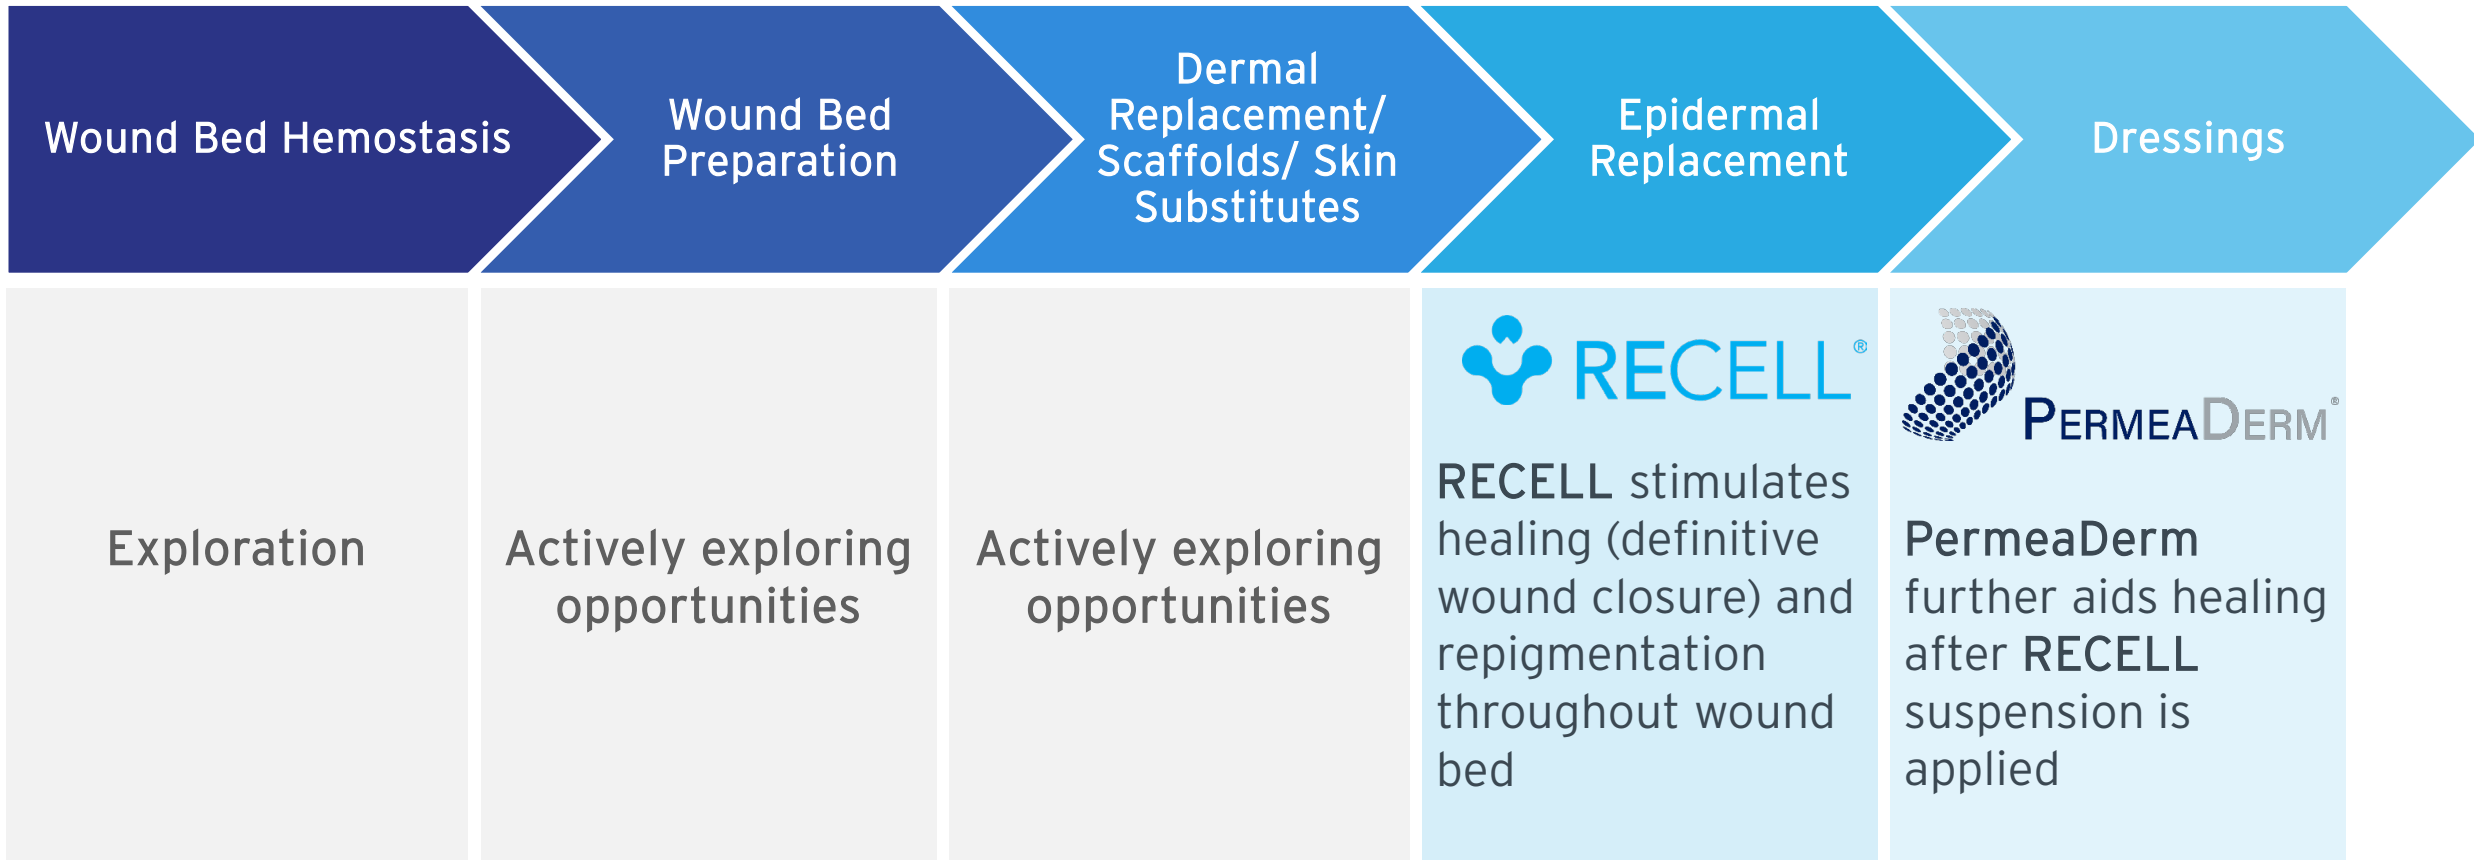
| Wound Bed Hemostasis | Wound Bed Preparation | Dermal Replacement/ Scaffolds/ Skin Substitutes | Epidermal Replacement | Dressings |
|---|---|---|---|---|
| Exploration | Actively exploring opportunities | Actively exploring opportunities | RECELL® RECELL stimulates healing (definitive wound closure) and repigmentation throughout wound bed | PERMEADERM® PermeaDerm further aids healing after RECELL suspension is applied |